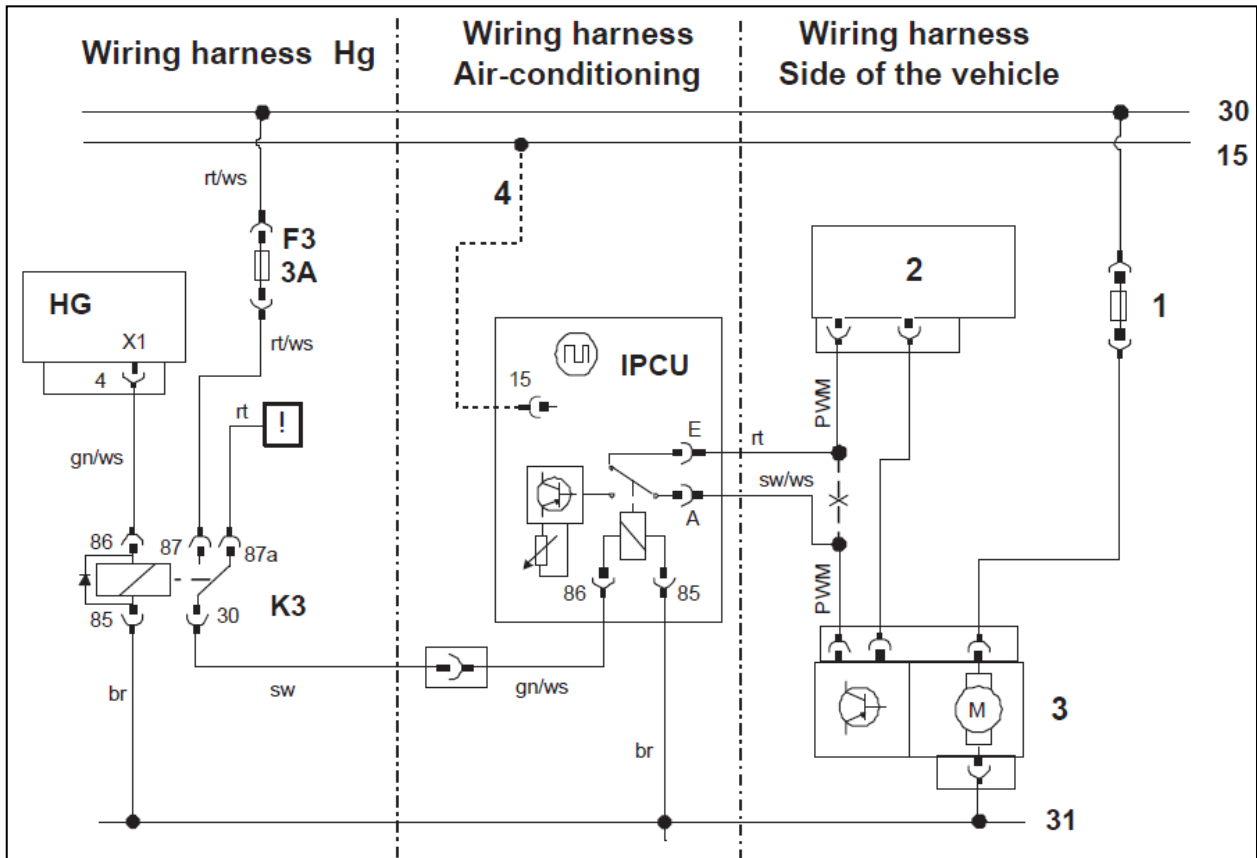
Wiring harness Hg

Wiring harness Air-conditioning

Wiring harness Side of the vehicle

30

15

rt/ws

4

F3
3A

2

HG

X1

1

rt/ws

4

IPCU

15

rt

!

E

rt

PWM

gn/ws

sw/ws

A

86

87

87a

K3

85

30

86

85

PWM

br

sw

gn/ws

M

3

br

31